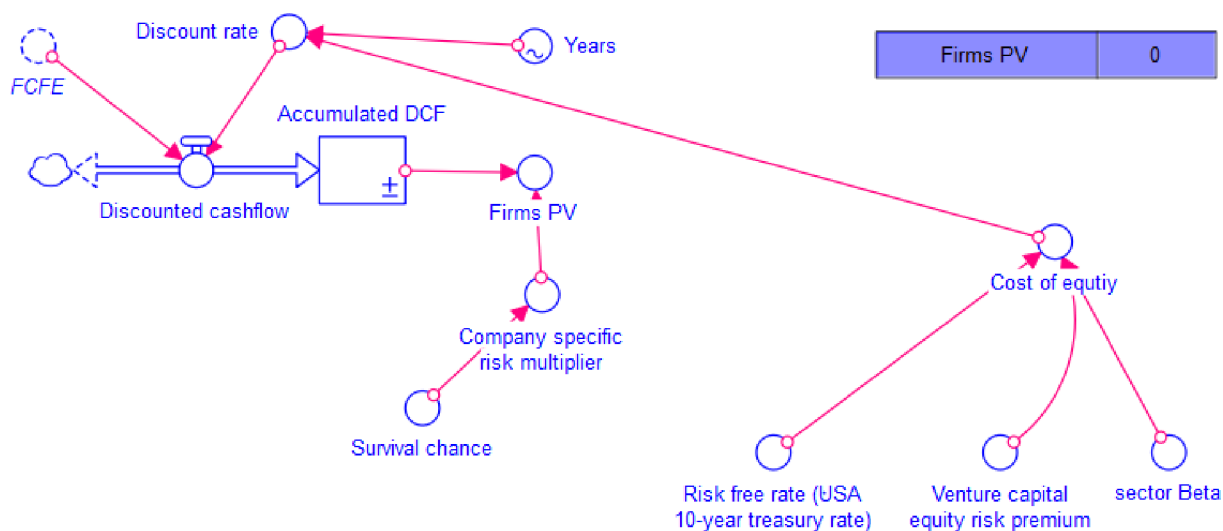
Discount rate

Years

Firms PV | 0

FCFE

Accumulated DCF

$\pm$

Discounted cashflow

Firms PV

Cost of equtiy

Company specific risk multiplier

Survival chance

Risk free rate (USA 10-year treasury rate)

Venture capital equity risk premium

sector Beta